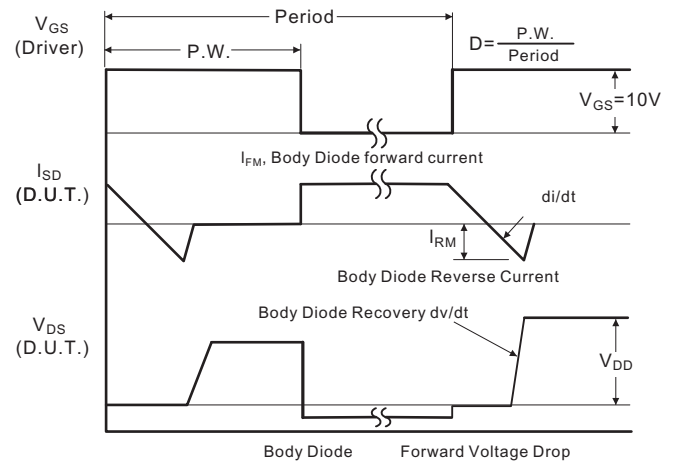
$V_{GS}$
(Driver)

Period

P.W.

$D=\frac{P.W.}{Period}$

$V_{GS}=10V$

$I_{FM}$, Body Diode forward current

$I_{SD}$
(D.U.T.)

di/dt

$I_{RM}$

Body Diode Reverse Current

$V_{DS}$
(D.U.T.)

Body Diode Recovery dv/dt

$V_{DD}$

Body Diode

Forward Voltage Drop